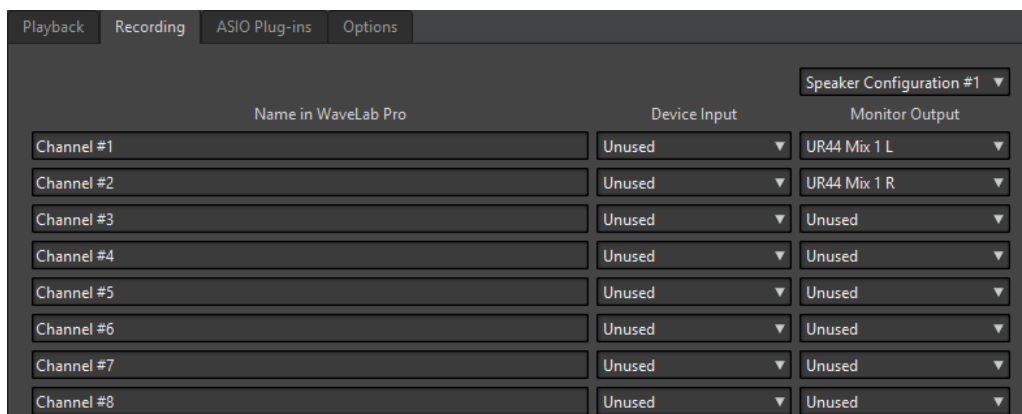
Playback Recording ASIO Plug-ins Options

Speaker Configuration #1

| Name in WaveLab Pro | Device Input | Monitor Output |
|---|---|---|
| Channel #1 | Unused | UR44 Mix 1 L |
| Channel #2 | Unused | UR44 Mix 1 R |
| Channel #3 | Unused | Unused |
| Channel #4 | Unused | Unused |
| Channel #5 | Unused | Unused |
| Channel #6 | Unused | Unused |
| Channel #7 | Unused | Unused |
| Channel #8 | Unused | Unused |